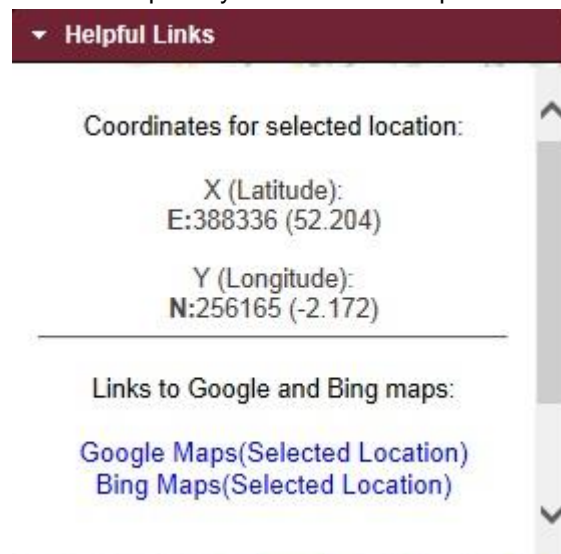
Helpful Links

Coordinates for selected location:

X (Latitude):
E:388336 (52.204)

Y (Longitude):
N:256165 (-2.172)

Links to Google and Bing maps:

Google Maps(Selected Location)
Bing Maps(Selected Location)